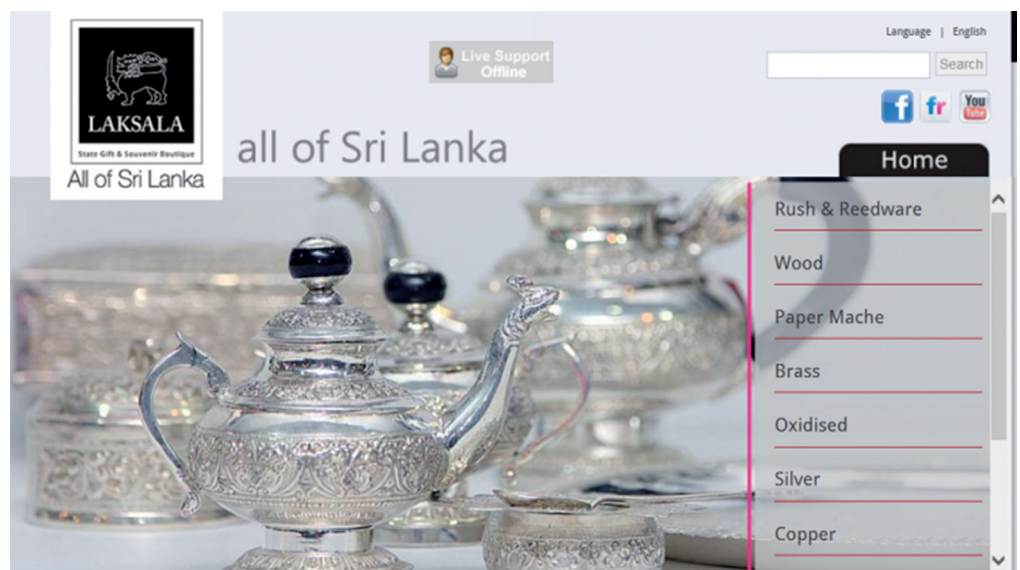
LAKSALA
State Gift & Souvenir Boutique
All of Sri Lanka

Live Support Offline

Language | English

Search

f fr You Tube

all of Sri Lanka

Home

Rush & Reedware
Wood
Paper Mache
Brass
Oxidised
Silver
Copper